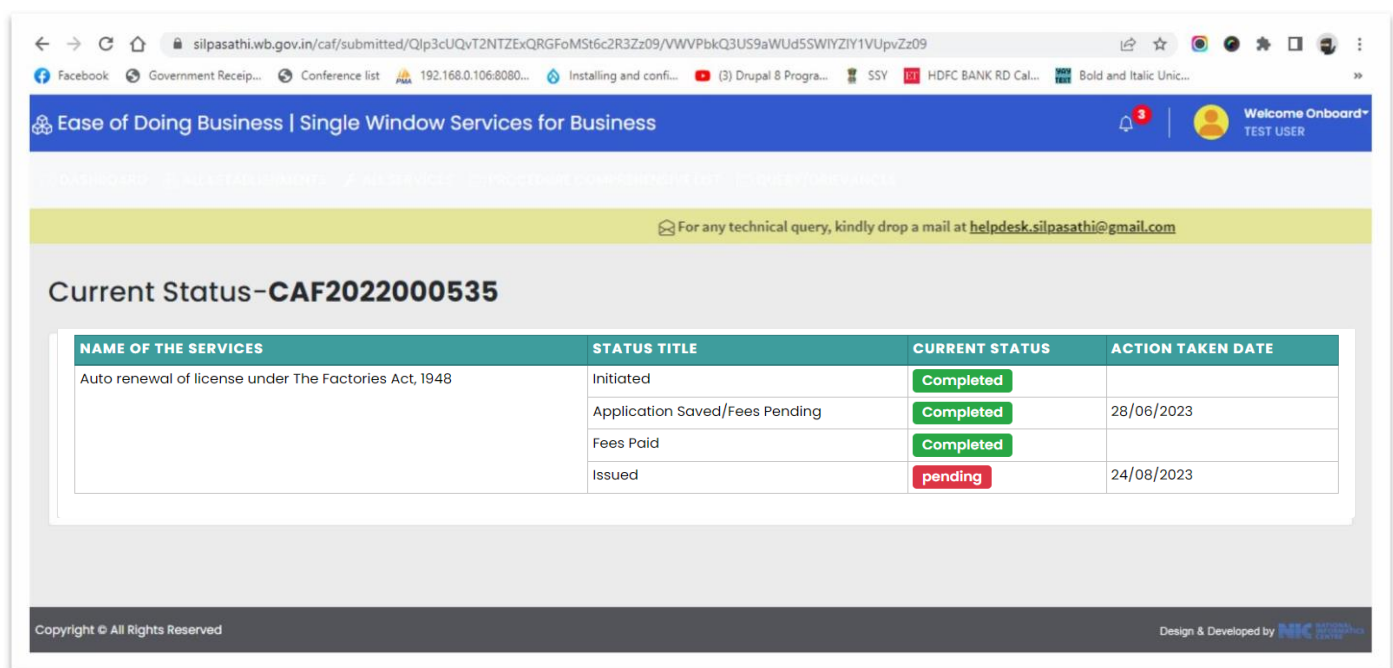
silpasathi.wb.gov.in/caf/submitted/Qlp3cUQvT2NTZExQRGFoMSt6c2R3Zz09/VWVPbkQ3US9aWUd5SWlYZlY1VUpvZz09

Facebook Government Receip... Conference list 192.168.0.106:8080... Installing and confi... (3) Drupal 8 Progra... SSY HDFC BANK RD Cal... Bold and Italic Unic... »

Ease of Doing Business | Single Window Services for Business

3

Welcome Onboard
TEST USER

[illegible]

For any technical query, kindly drop a mail at helpdesk.silpasathi@gmail.com

Current Status-CAF2022000535

| NAME OF THE SERVICES | STATUS TITLE | CURRENT STATUS | ACTION TAKEN DATE |
|---|---|---|---|
| Auto renewal of license under The Factories Act, 1948 | Initiated | Completed | |
| | Application Saved/Fees Pending | Completed | 28/06/2023 |
| | Fees Paid | Completed | |
| | Issued | pending | 24/08/2023 |

Copyright © All Rights Reserved

Design & Developed by NIC NATIONAL INFORMATICS CENTRE